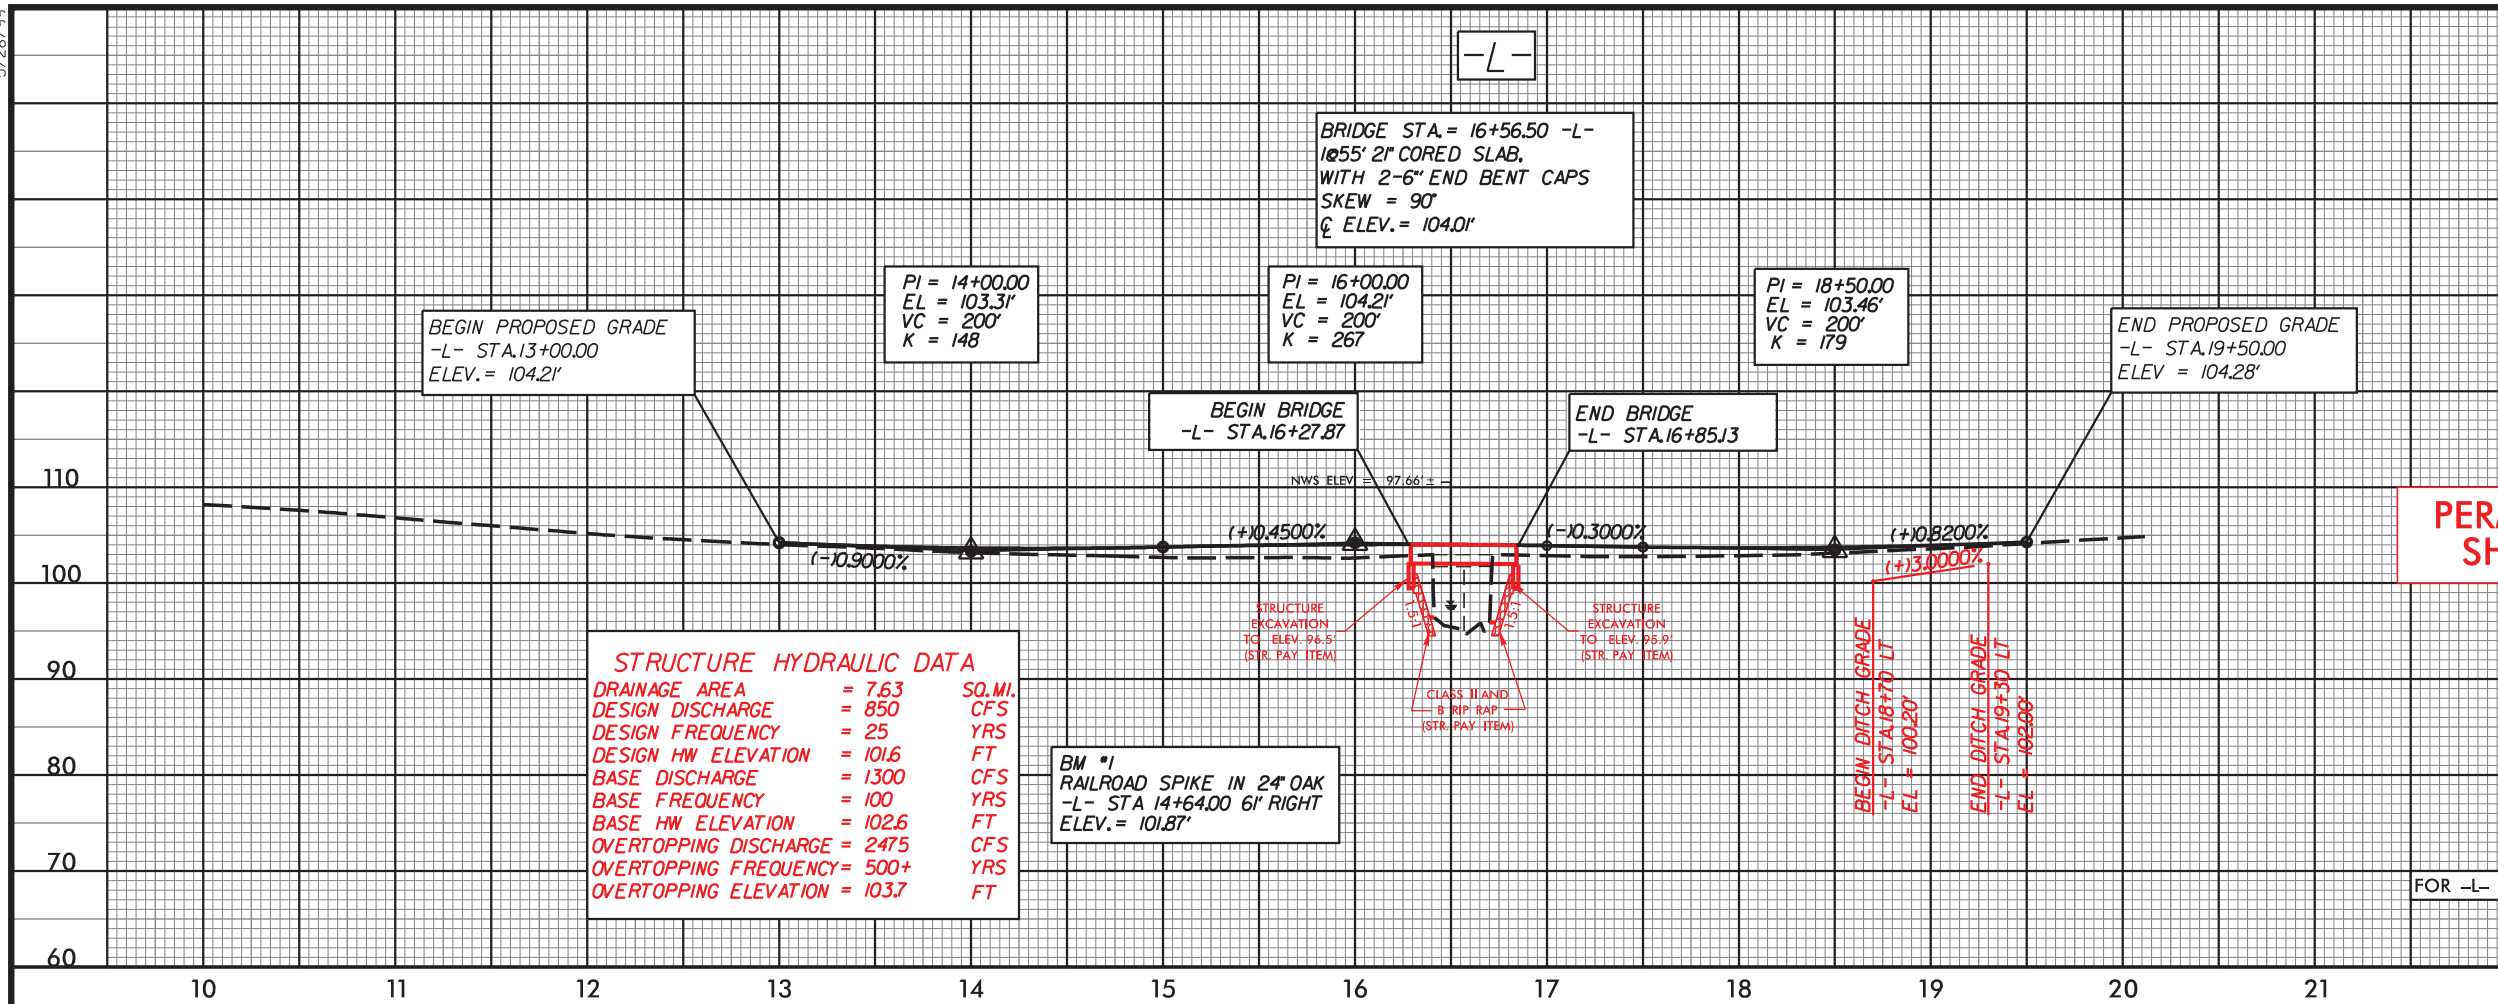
-L-

BRIDGE STA.= 16+56.50 -L-
1@55' 21" CORED SLAB,
WITH 2-6" END BENT CAPS
SKEW = 90°
℄ ELEV.= 104.01'

PI = 14+00.00
EL = 103.31'
VC = 200'
K = 148

PI = 16+00.00
EL = 104.21'
VC = 200'
K = 267

PI = 18+50.00
EL = 103.46'
VC = 200'
K = 179

BEGIN PROPOSED GRADE
-L- STA.13+00.00
ELEV.= 104.21'

END PROPOSED GRADE
-L- STA.19+50.00
ELEV = 104.28'

BEGIN BRIDGE
-L- STA.16+27.87

END BRIDGE
-L- STA.16+85.13

NWS ELEV = 97.66' ±

110
100
90
80
70
60

(-)0.9000%
(+)0.4500%
(-)0.3000%
(+)0.8200%
(+)3.0000%

STRUCTURE EXCAVATION TO ELEV. 96.5' (STR. PAY ITEM)

STRUCTURE EXCAVATION TO ELEV. 95.9' (STR. PAY ITEM)

1.5:1
1.5:1

CLASS II AND B RIP RAP (STR. PAY ITEM)

BEGIN DITCH GRADE
-L- STA.18+70 LT
EL = 100.20'

END DITCH GRADE
-L- STA.19+30 LT
EL = 102.00'

STRUCTURE HYDRAULIC DATA
| | | | |
|---|---|---|---|
| DRAINAGE AREA | = | 7.63 | SQ.MI. |
| DESIGN DISCHARGE | = | 850 | CFS |
| DESIGN FREQUENCY | = | 25 | YRS |
| DESIGN HW ELEVATION | = | 101.6 | FT |
| BASE DISCHARGE | = | 1300 | CFS |
| BASE FREQUENCY | = | 100 | YRS |
| BASE HW ELEVATION | = | 102.6 | FT |
| OVERTOPPING DISCHARGE | = | 2475 | CFS |
| OVERTOPPING FREQUENCY | = | 500+ | YRS |
| OVERTOPPING ELEVATION | = | 103.7 | FT |

BM #1
RAILROAD SPIKE IN 24" OAK
-L- STA 14+64.00 61' RIGHT
ELEV.= 101.87'

PER
SH

FOR -L-

10 11 12 13 14 15 16 17 18 19 20 21